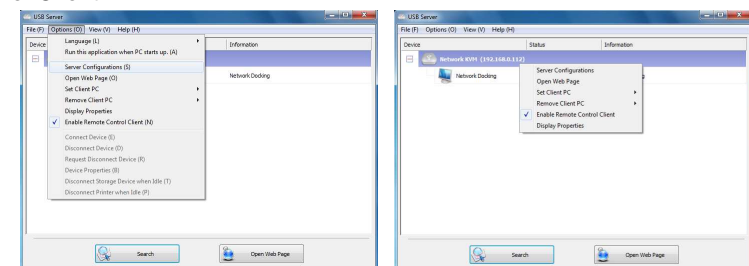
USB Server
File (F) Options (O) View (V) Help (H)
Device
Information
Language (L)
Run this application when PC starts up. (A)
Server Configurations (S)
Open Web Page (O)
Set Client PC
Remove Client PC
Display Properties
✓ Enable Remote Control Client (N)
Connect Device (E)
Disconnect Device (D)
Request Disconnect Device (R)
Device Properties (B)
Disconnect Storage Device when Idle (T)
Disconnect Printer when Idle (P)
Network Docking
Search
Open Web Page

USB Server
File (F) Options (O) View (V) Help (H)
Device
Status
Information
Network KVM (192.168.0.112)
Network Docking
Server Configurations
Open Web Page
Set Client PC
Remove Client PC
✓ Enable Remote Control Client
Display Properties
Search
Open Web Page